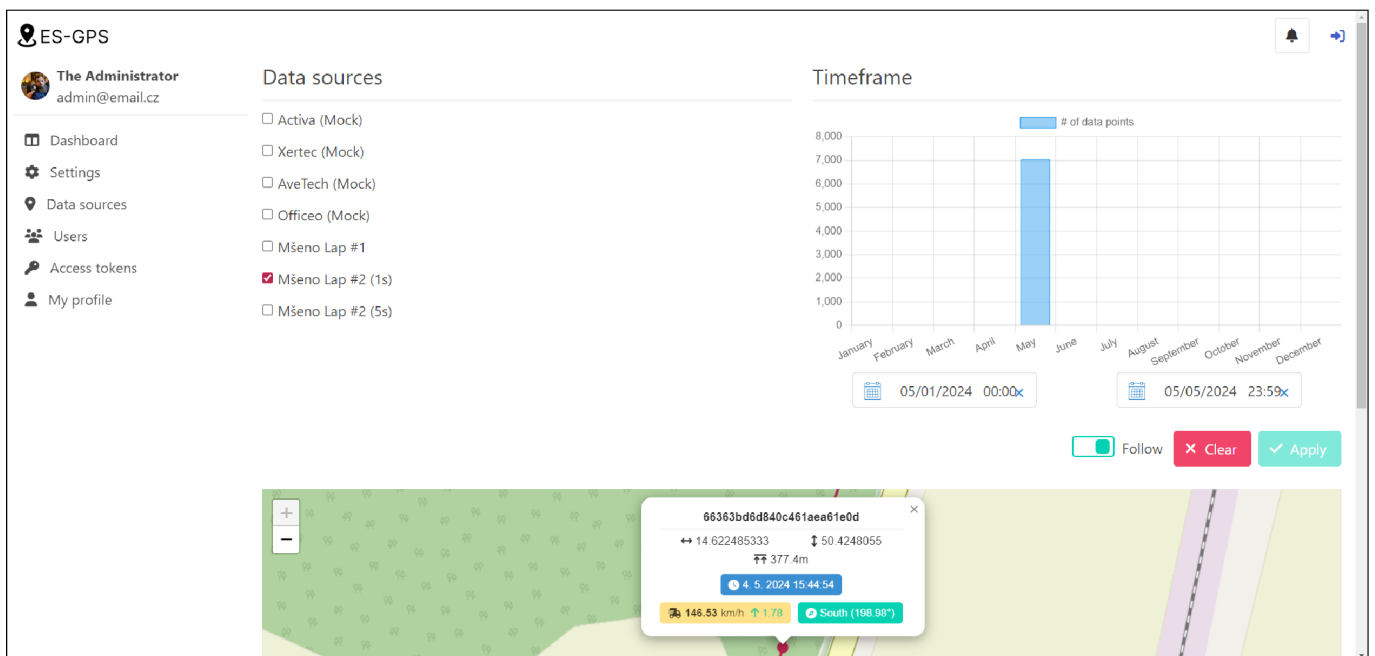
ES-GPS

The Administrator
admin@email.cz

Dashboard
Settings
Data sources
Users
Access tokens
My profile

Data sources

Activa (Mock)
Xertec (Mock)
AveTech (Mock)
Officeo (Mock)
Mšeno Lap #1
Mšeno Lap #2 (1s)
Mšeno Lap #2 (5s)

Timeframe

# of data points

8,000
7,000
6,000
5,000
4,000
3,000
2,000
1,000
0

January February March April May June July August September October November December

05/01/2024 00:00
05/05/2024 23:59

Follow
Clear
Apply

+
−

66363bd6d840c461aea61e0d
14.622485333
50.4248055
377.4m
4. 5. 2024 15:44:54
146.53 km/h 1.78
South (198.98°)